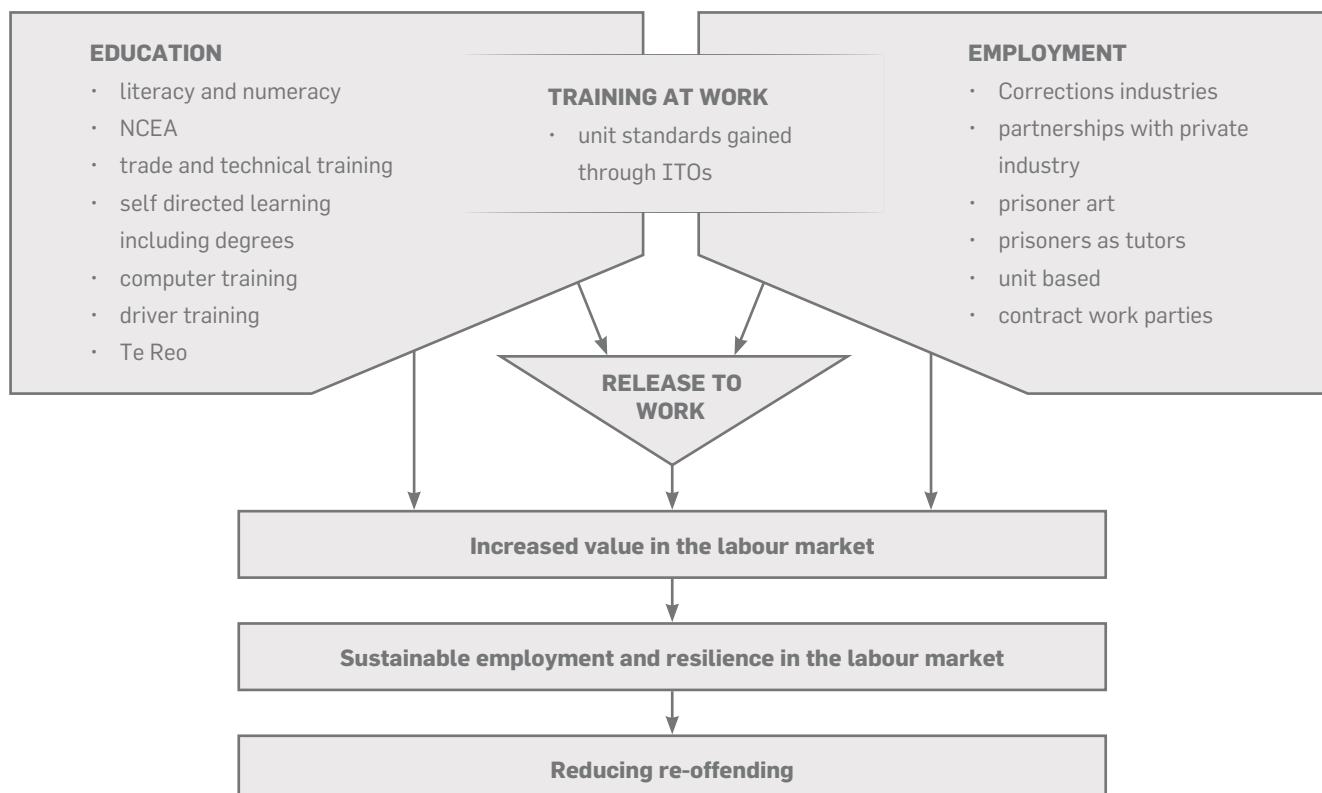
EDUCATION
- literacy and numeracy
- NCEA
- trade and technical training
- self directed learning including degrees
- computer training
- driver training
- Te Reo

TRAINING AT WORK
- unit standards gained through ITOs

EMPLOYMENT
- Corrections industries
- partnerships with private industry
- prisoner art
- prisoners as tutors
- unit based
- contract work parties

RELEASE TO WORK

Increased value in the labour market

Sustainable employment and resilience in the labour market

Reducing re-offending